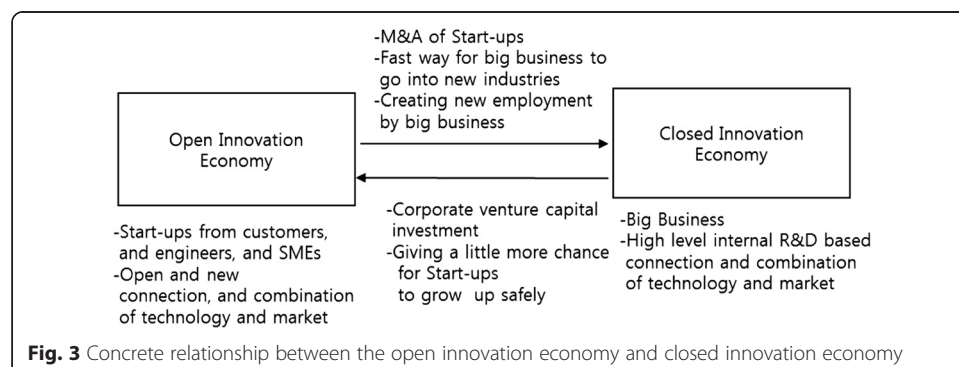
-M&A of Start-ups
-Fast way for big business to go into new industries
-Creating new employment by big business

Open Innovation Economy

Closed Innovation Economy

-Corporate venture capital investment
-Giving a little more chance for Start-ups to grow up safely

-Start-ups from customers, and engineers, and SMEs
-Open and new connection, and combination of technology and market

-Big Business
-High level internal R&D based connection and combination of technology and market

**Fig. 3** Concrete relationship between the open innovation economy and closed innovation economy